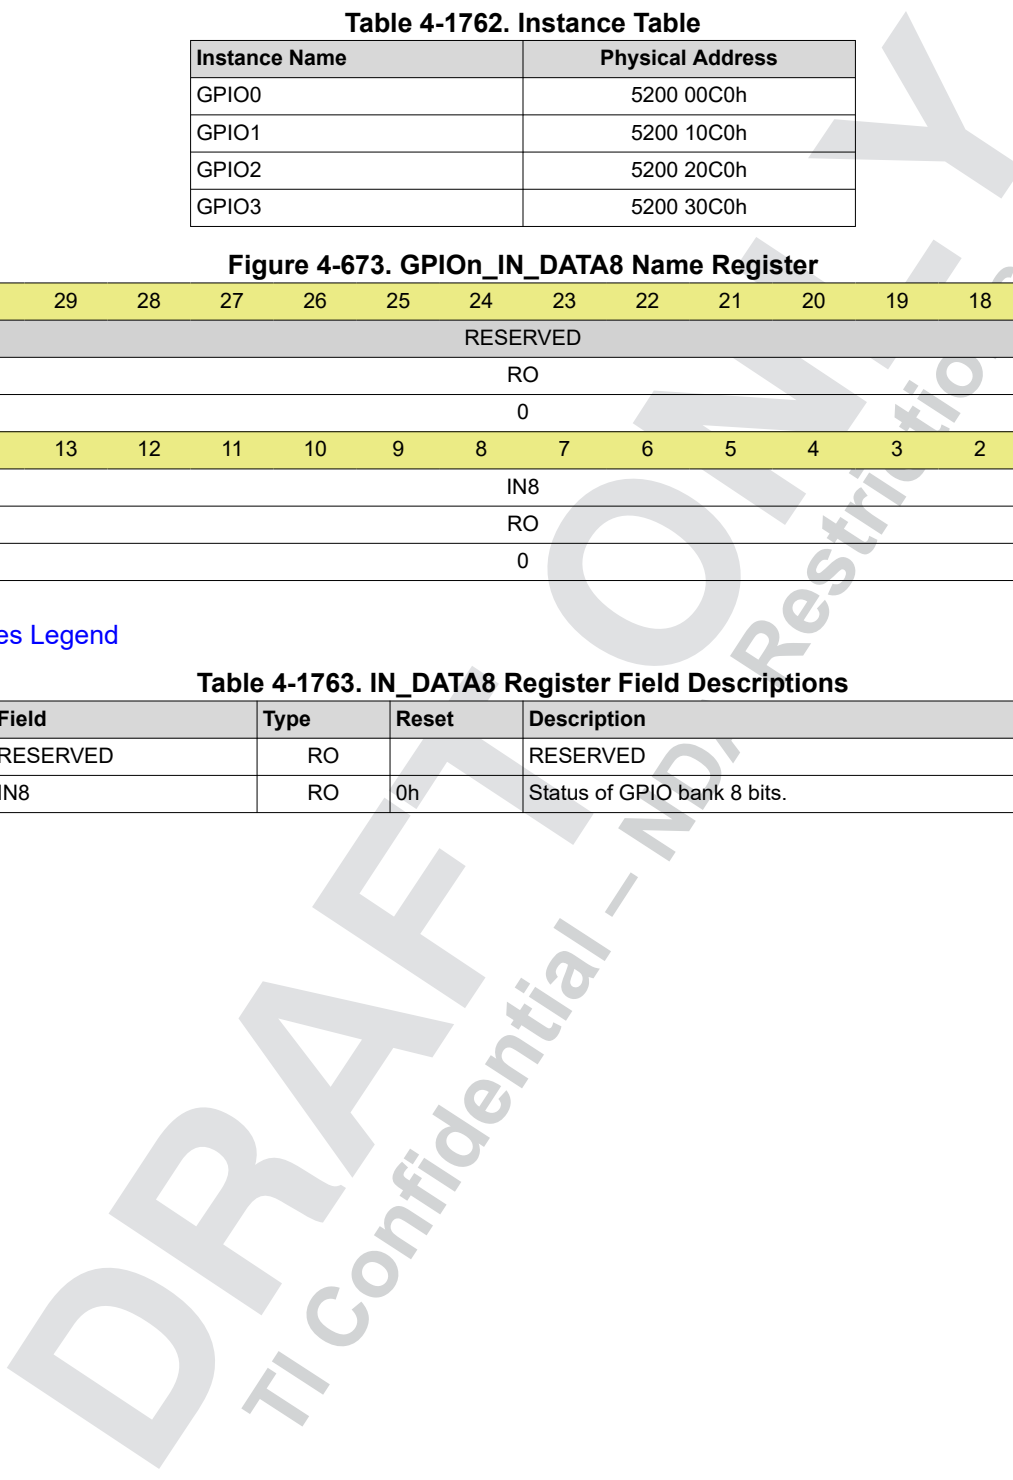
Table 4-1762. Instance Table

| Instance Name | Physical Address |
|---|---|
| GPIO0 | 5200 00C0h |
| GPIO1 | 5200 10C0h |
| GPIO2 | 5200 20C0h |
| GPIO3 | 5200 30C0h |

Figure 4-673. GPIOn_IN_DATA8 Name Register

| 29 | 28 | 27 | 26 | 25 | 24 | 23 | 22 | 21 | 20 | 19 | 18 |
|---|---|---|---|---|---|---|---|---|---|---|---|
| RESERVED | | | | | | | | | | | |
| RO | | | | | | | | | | | |
| 0 | | | | | | | | | | | |

| 13 | 12 | 11 | 10 | 9 | 8 | 7 | 6 | 5 | 4 | 3 | 2 |
|---|---|---|---|---|---|---|---|---|---|---|---|
| IN8 | | | | | | | | | | | |
| RO | | | | | | | | | | | |
| 0 | | | | | | | | | | | |

es Legend

Table 4-1763. IN_DATA8 Register Field Descriptions

| Field | Type | Reset | Description |
|---|---|---|---|
| RESERVED | RO | | RESERVED |
| IN8 | RO | 0h | Status of GPIO bank 8 bits. |

DRAFT ONLY
TI Confidential – NDA Restrictions